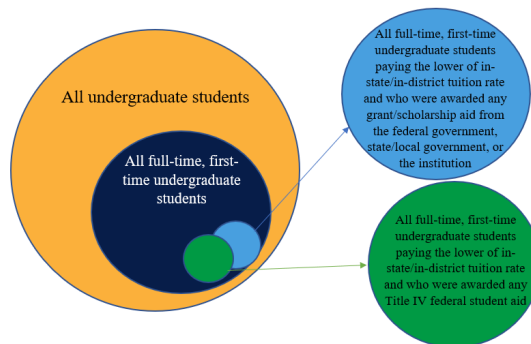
All undergraduate students

All full-time, first-time undergraduate students

All full-time, first-time undergraduate students paying the lower of in-state/in-district tuition rate and who were awarded any grant/scholarship aid from the federal government, state/local government, or the institution

All full-time, first-time undergraduate students paying the lower of in-state/in-district tuition rate and who were awarded any Title IV federal student aid